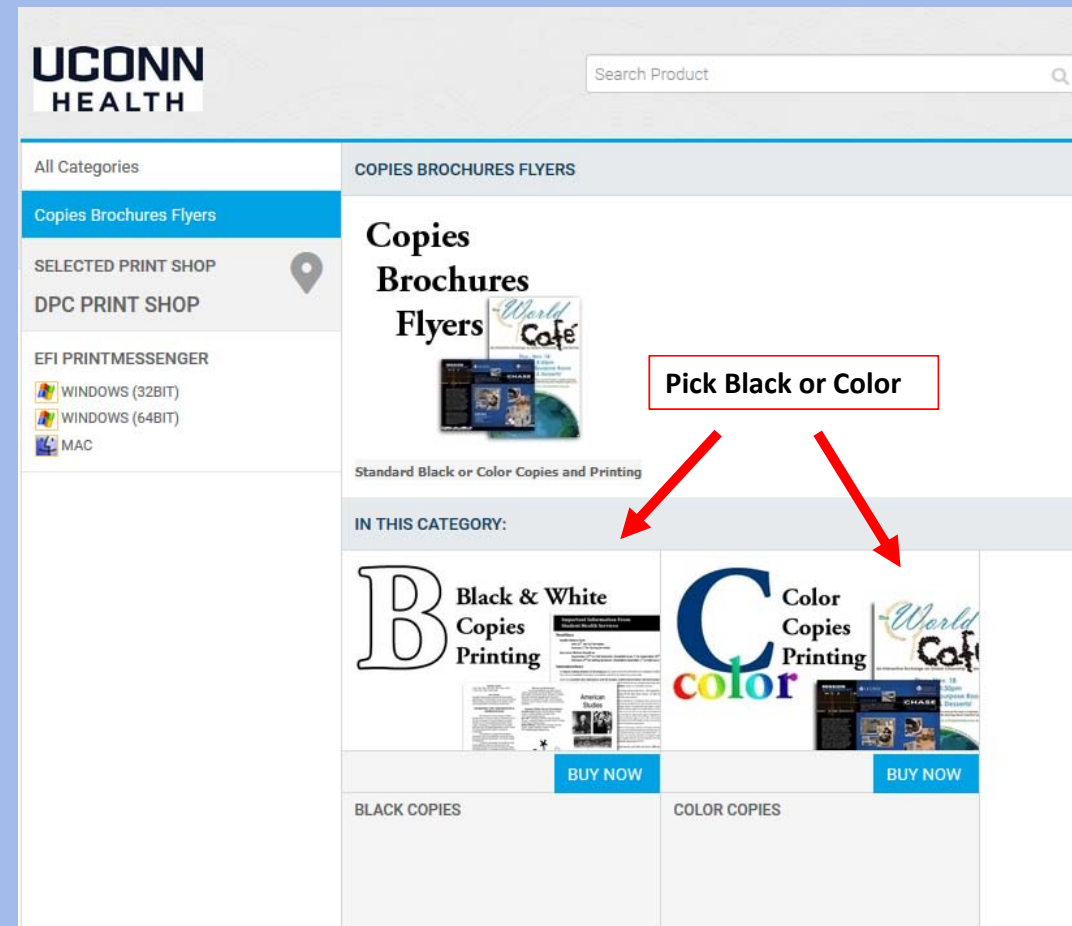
UCONN HEALTH

Search Product

All Categories

Copies Brochures Flyers

SELECTED PRINT SHOP

DPC PRINT SHOP

EFI PRINTMESSENGER

WINDOWS (32BIT)

WINDOWS (64BIT)

MAC

COPIES BROCHURES FLYERS

Copies Brochures Flyers

World Café

Standard Black or Color Copies and Printing

Pick Black or Color

IN THIS CATEGORY:

B Black & White Copies Printing

American Studies

C color Color Copies Printing

World Caf

CHASE

BUY NOW

BUY NOW

BLACK COPIES

COLOR COPIES